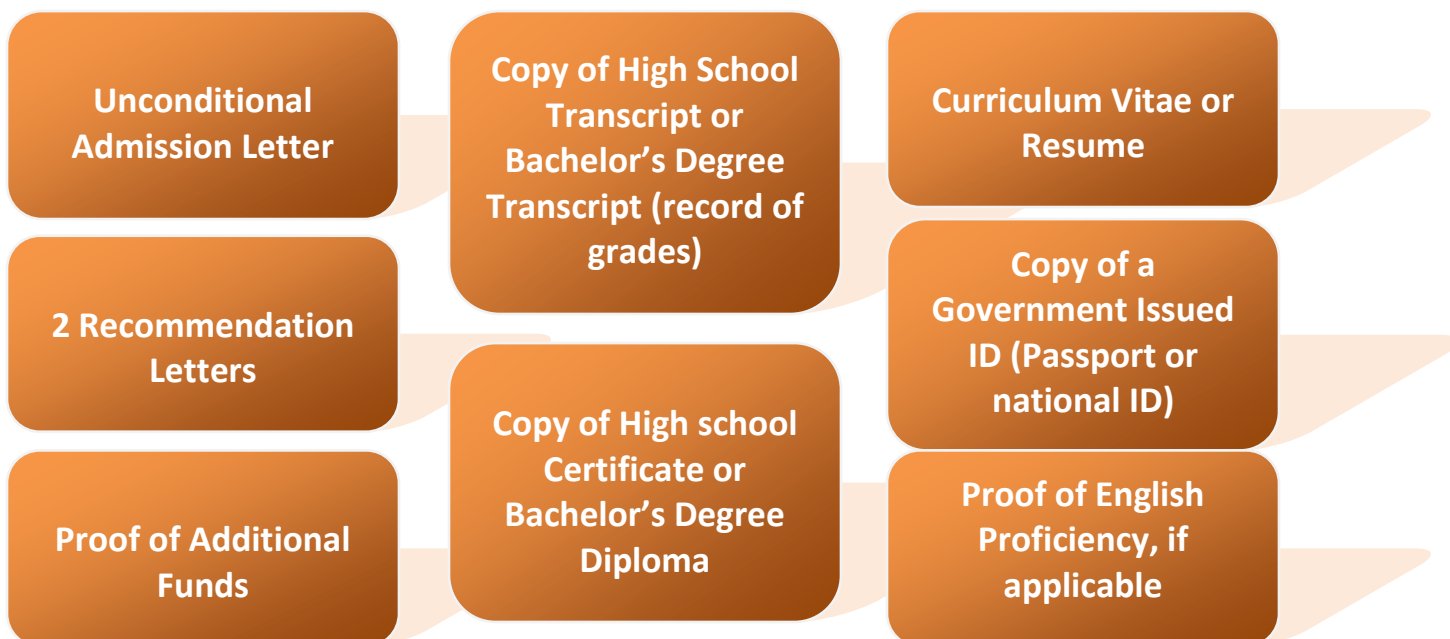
Unconditional Admission Letter

2 Recommendation Letters

Proof of Additional Funds

Copy of High School Transcript or Bachelor’s Degree Transcript (record of grades)

Copy of High school Certificate or Bachelor’s Degree Diploma

Curriculum Vitae or Resume

Copy of a Government Issued ID (Passport or national ID)

Proof of English Proficiency, if applicable